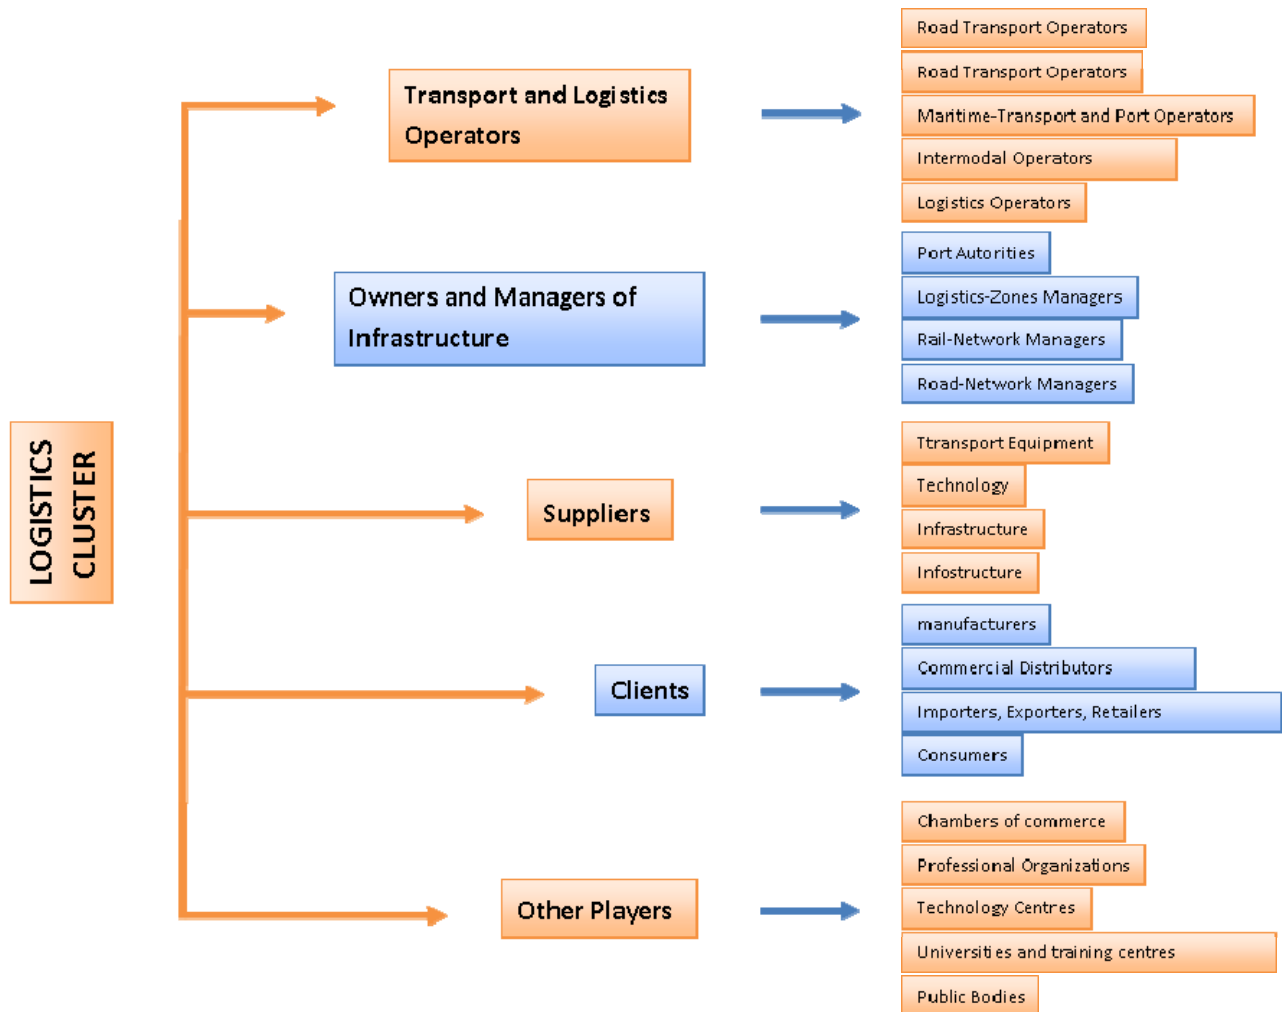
LOGISTICS CLUSTER

Transport and Logistics Operators

Road Transport Operators
Road Transport Operators
Maritime-Transport and Port Operators
Intermodal Operators
Logistics Operators

Owners and Managers of Infrastructure

Port Autorities
Logistics-Zones Managers
Rail-Network Managers
Road-Network Managers

Suppliers

Ttransport Equipment
Technology
Infrastructure
Infostructure

Clients

manufacturers
Commercial Distributors
Importers, Exporters, Retailers
Consumers

Other Players

Chambers of commerce
Professional Organizations
Technology Centres
Universities and training centres
Public Bodies